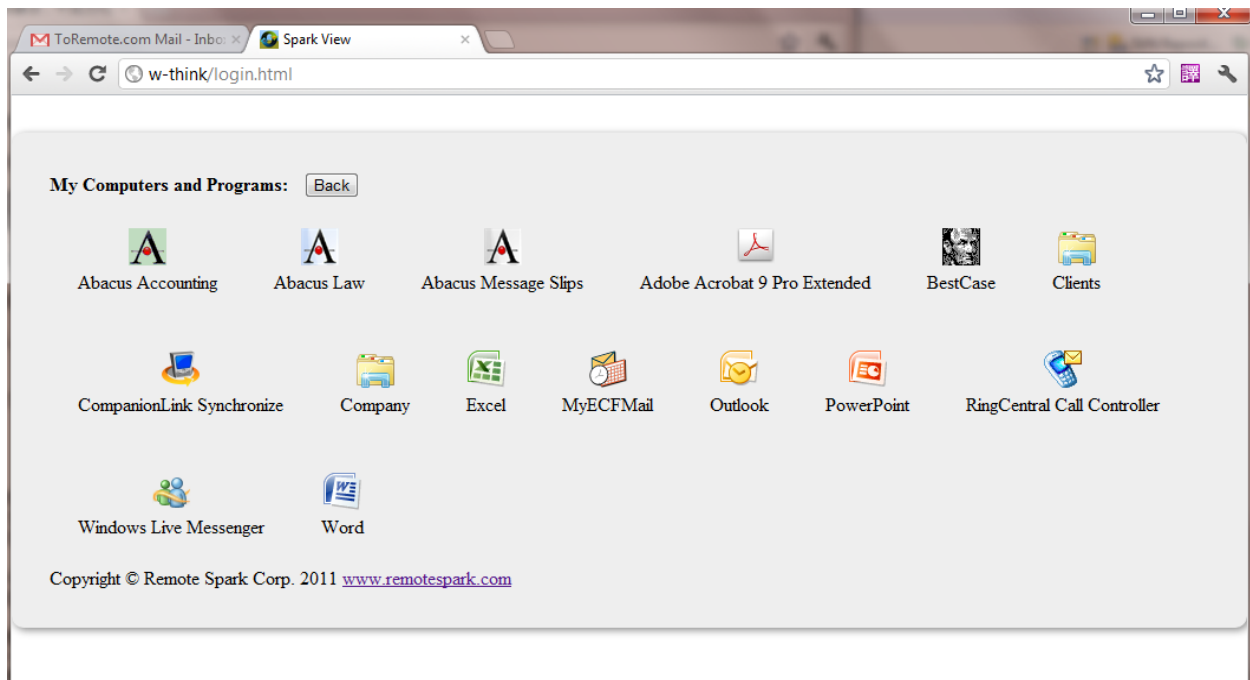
ToRemote.com Mail - Inbo
Spark View
w-think/login.html

**My Computers and Programs:** Back

Abacus Accounting
Abacus Law
Abacus Message Slips
Adobe Acrobat 9 Pro Extended
BestCase
Clients
CompanionLink Synchronize
Company
Excel
MyECFMail
Outlook
PowerPoint
RingCentral Call Controller
Windows Live Messenger
Word

Copyright © Remote Spark Corp. 2011 www.remotespark.com